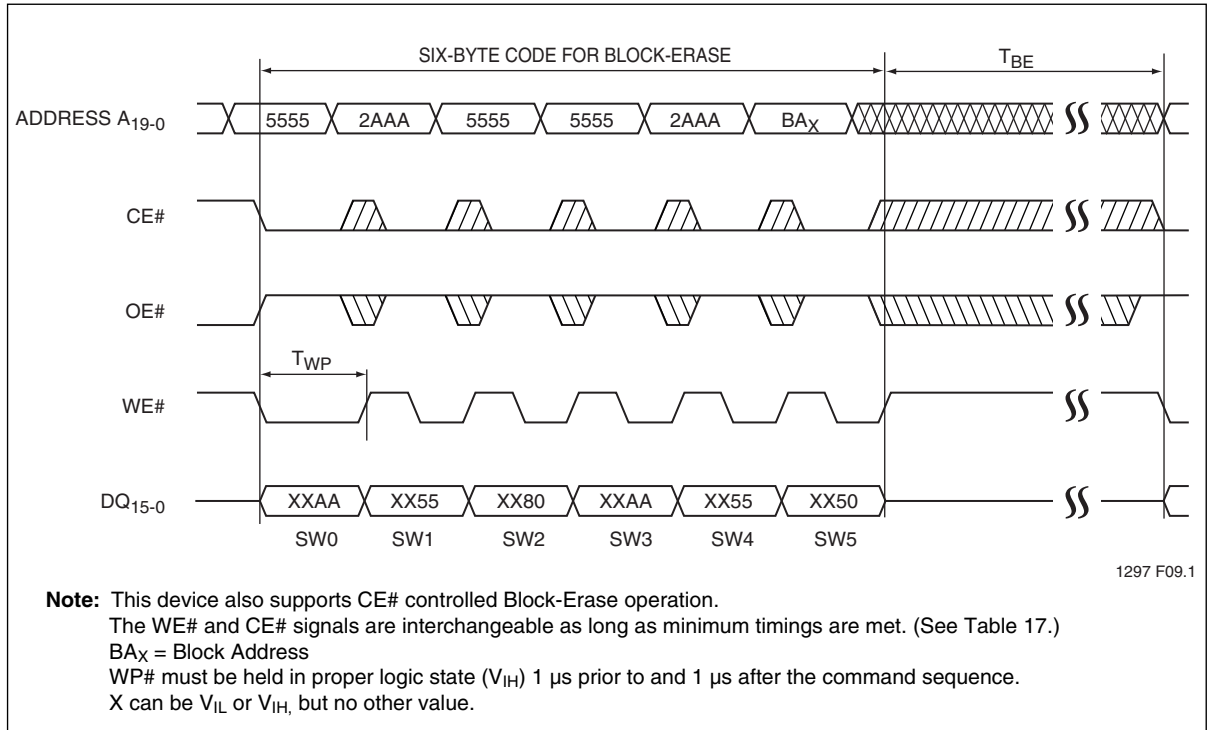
SIX-BYTE CODE FOR BLOCK-ERASE

$T_{BE}$

ADDRESS $A_{19-0}$

5555 2AAA 5555 5555 2AAA $BA_X$

CE#

OE#

$T_{WP}$

WE#

$DQ_{15-0}$

XXAA XX55 XX80 XXAA XX55 XX50

SW0 SW1 SW2 SW3 SW4 SW5

1297 F09.1

**Note:** This device also supports CE# controlled Block-Erase operation.
The WE# and CE# signals are interchangeable as long as minimum timings are met. (See Table 17.)
$BA_X$ = Block Address
WP# must be held in proper logic state ($V_{IH}$) 1 µs prior to and 1 µs after the command sequence.
X can be $V_{IL}$ or $V_{IH,}$ but no other value.